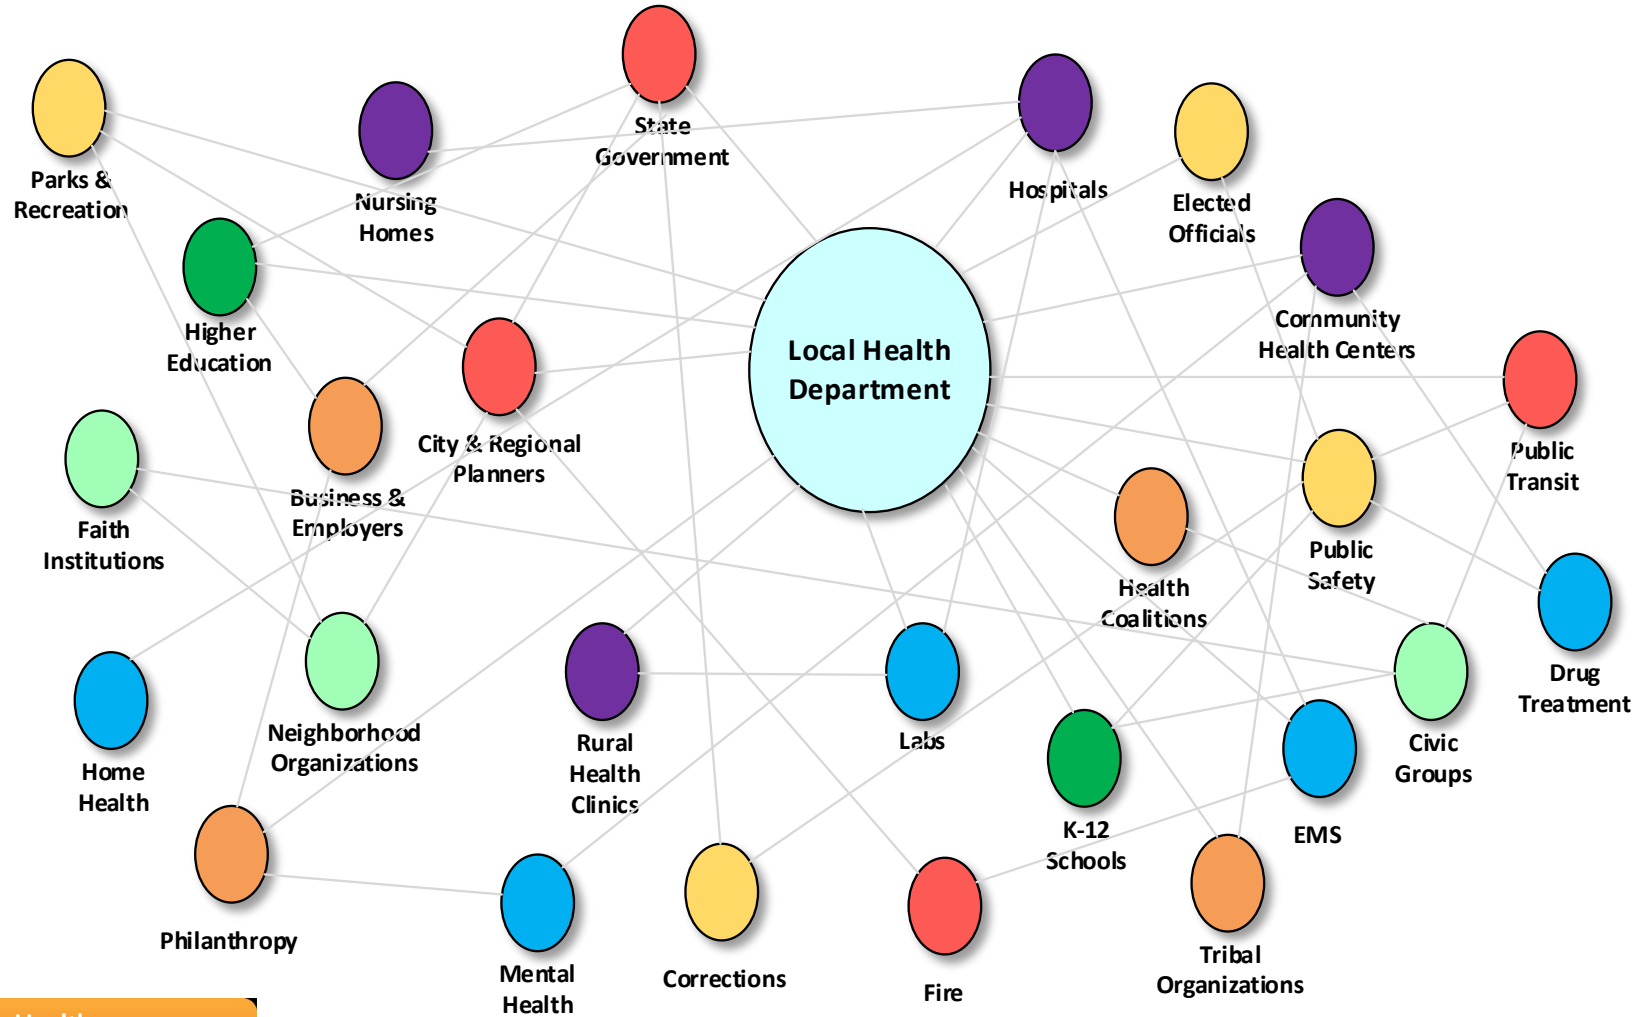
Parks & Recreation

Nursing Homes

State Government

Hospitals

Elected Officials

Higher Education

Community Health Centers

Local Health Department

City & Regional Planners

Public Transit

Faith Institutions

Business & Employers

Public Safety

Health Coalitions

Drug Treatment

Home Health

Neighborhood Organizations

Rural Health Clinics

Labs

Civic Groups

K-12 Schools

EMS

Philanthropy

Mental Health

Corrections

Fire

Tribal Organizations

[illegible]